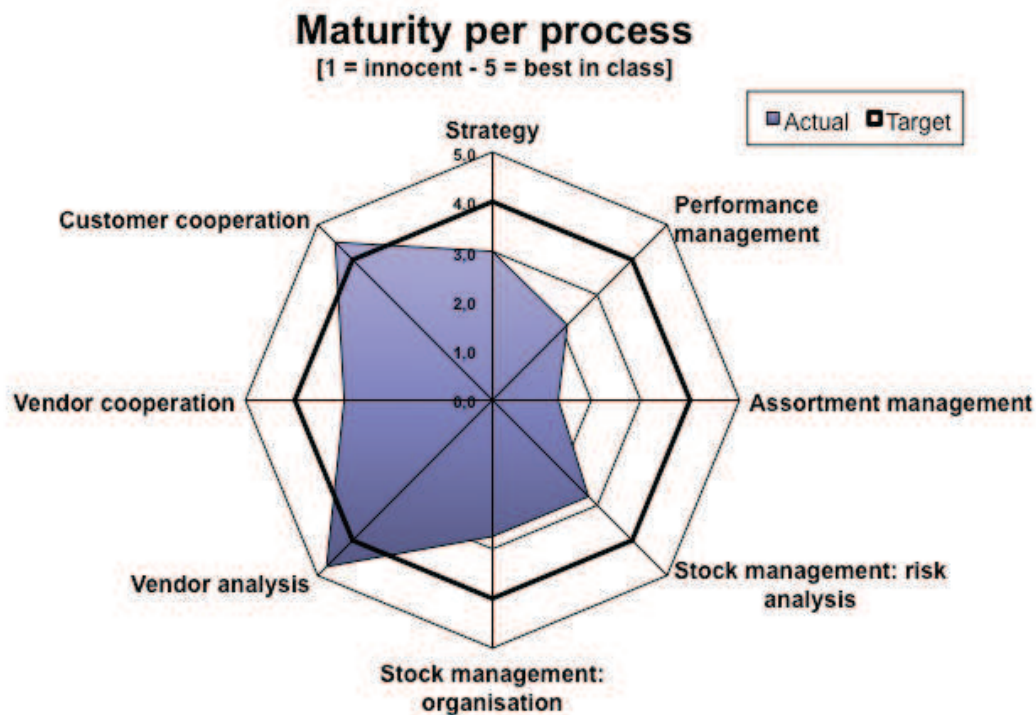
Maturity per process
[1 = innocent - 5 = best in class]

Actual Target

Strategy
5,0
4,0
3,0
2,0
1,0
0,0

Performance management

Assortment management

Stock management: risk analysis

Stock management: organisation

Vendor analysis

Vendor cooperation

Customer cooperation